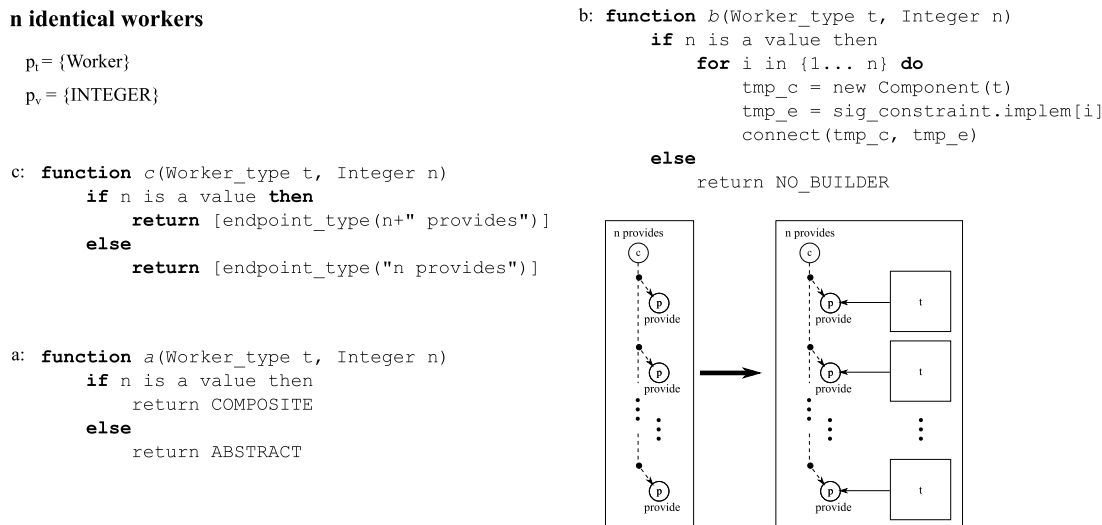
**n identical workers**

$p_t$ = {Worker}

$p_v$ = {INTEGER}

c: **function** *c*(Worker_type t, Integer n)
**if** n is a value **then**
**return** [endpoint_type(n+" provides")]
**else**
**return** [endpoint_type("n provides")]

a: **function** *a*(Worker_type t, Integer n)
**if** n is a value then
return COMPOSITE
**else**
return ABSTRACT

b: **function** *b*(Worker_type t, Integer n)
**if** n is a value then
**for** i in {1... n} **do**
tmp_c = new Component(t)
tmp_e = sig_constraint.implem[i]
connect(tmp_c, tmp_e)
**else**
return NO_BUILDER

n provides
c
p
provide
p
provide
p
provide

n provides
c
p
provide
t
p
provide
t
p
provide
t